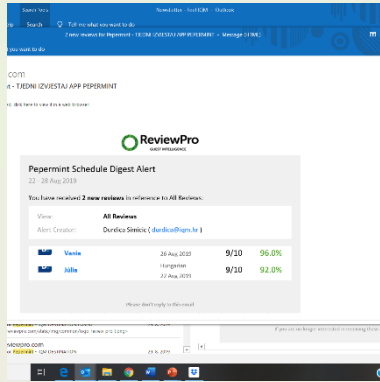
Search Tools
Search
Tell me what you want to do
Newsletter - Tusi IQM - Outlook
2 new reviews for Pepermint - TJEDNI IZVJESTAJ APP PEPERMINT - Message (HTML)
you want to do

.com
- TJEDNI IZVJESTAJ APP PEPERMINT

, click here to view it in a web browser.

ReviewPro
GUEST INTELLIGENCE

Pepermint Schedule Digest Alert
22 - 28 Aug 2019

You have received 2 new reviews in reference to All Reviews.

| View: | All Reviews |
|---|---|
| Alert Creator: | Durdica Simicic ( durdica@iqm.hr ) |

| | Vanie | 26 Aug, 2019 | 9/10 | 96.0% |
|---|---|---|---|---|
| | Júlia | Hungarian 22 Aug, 2019 | 9/10 | 92.0% |

Please don't reply to this email

viewpro.com
or Pepermint
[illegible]
If you no longer want to receive these